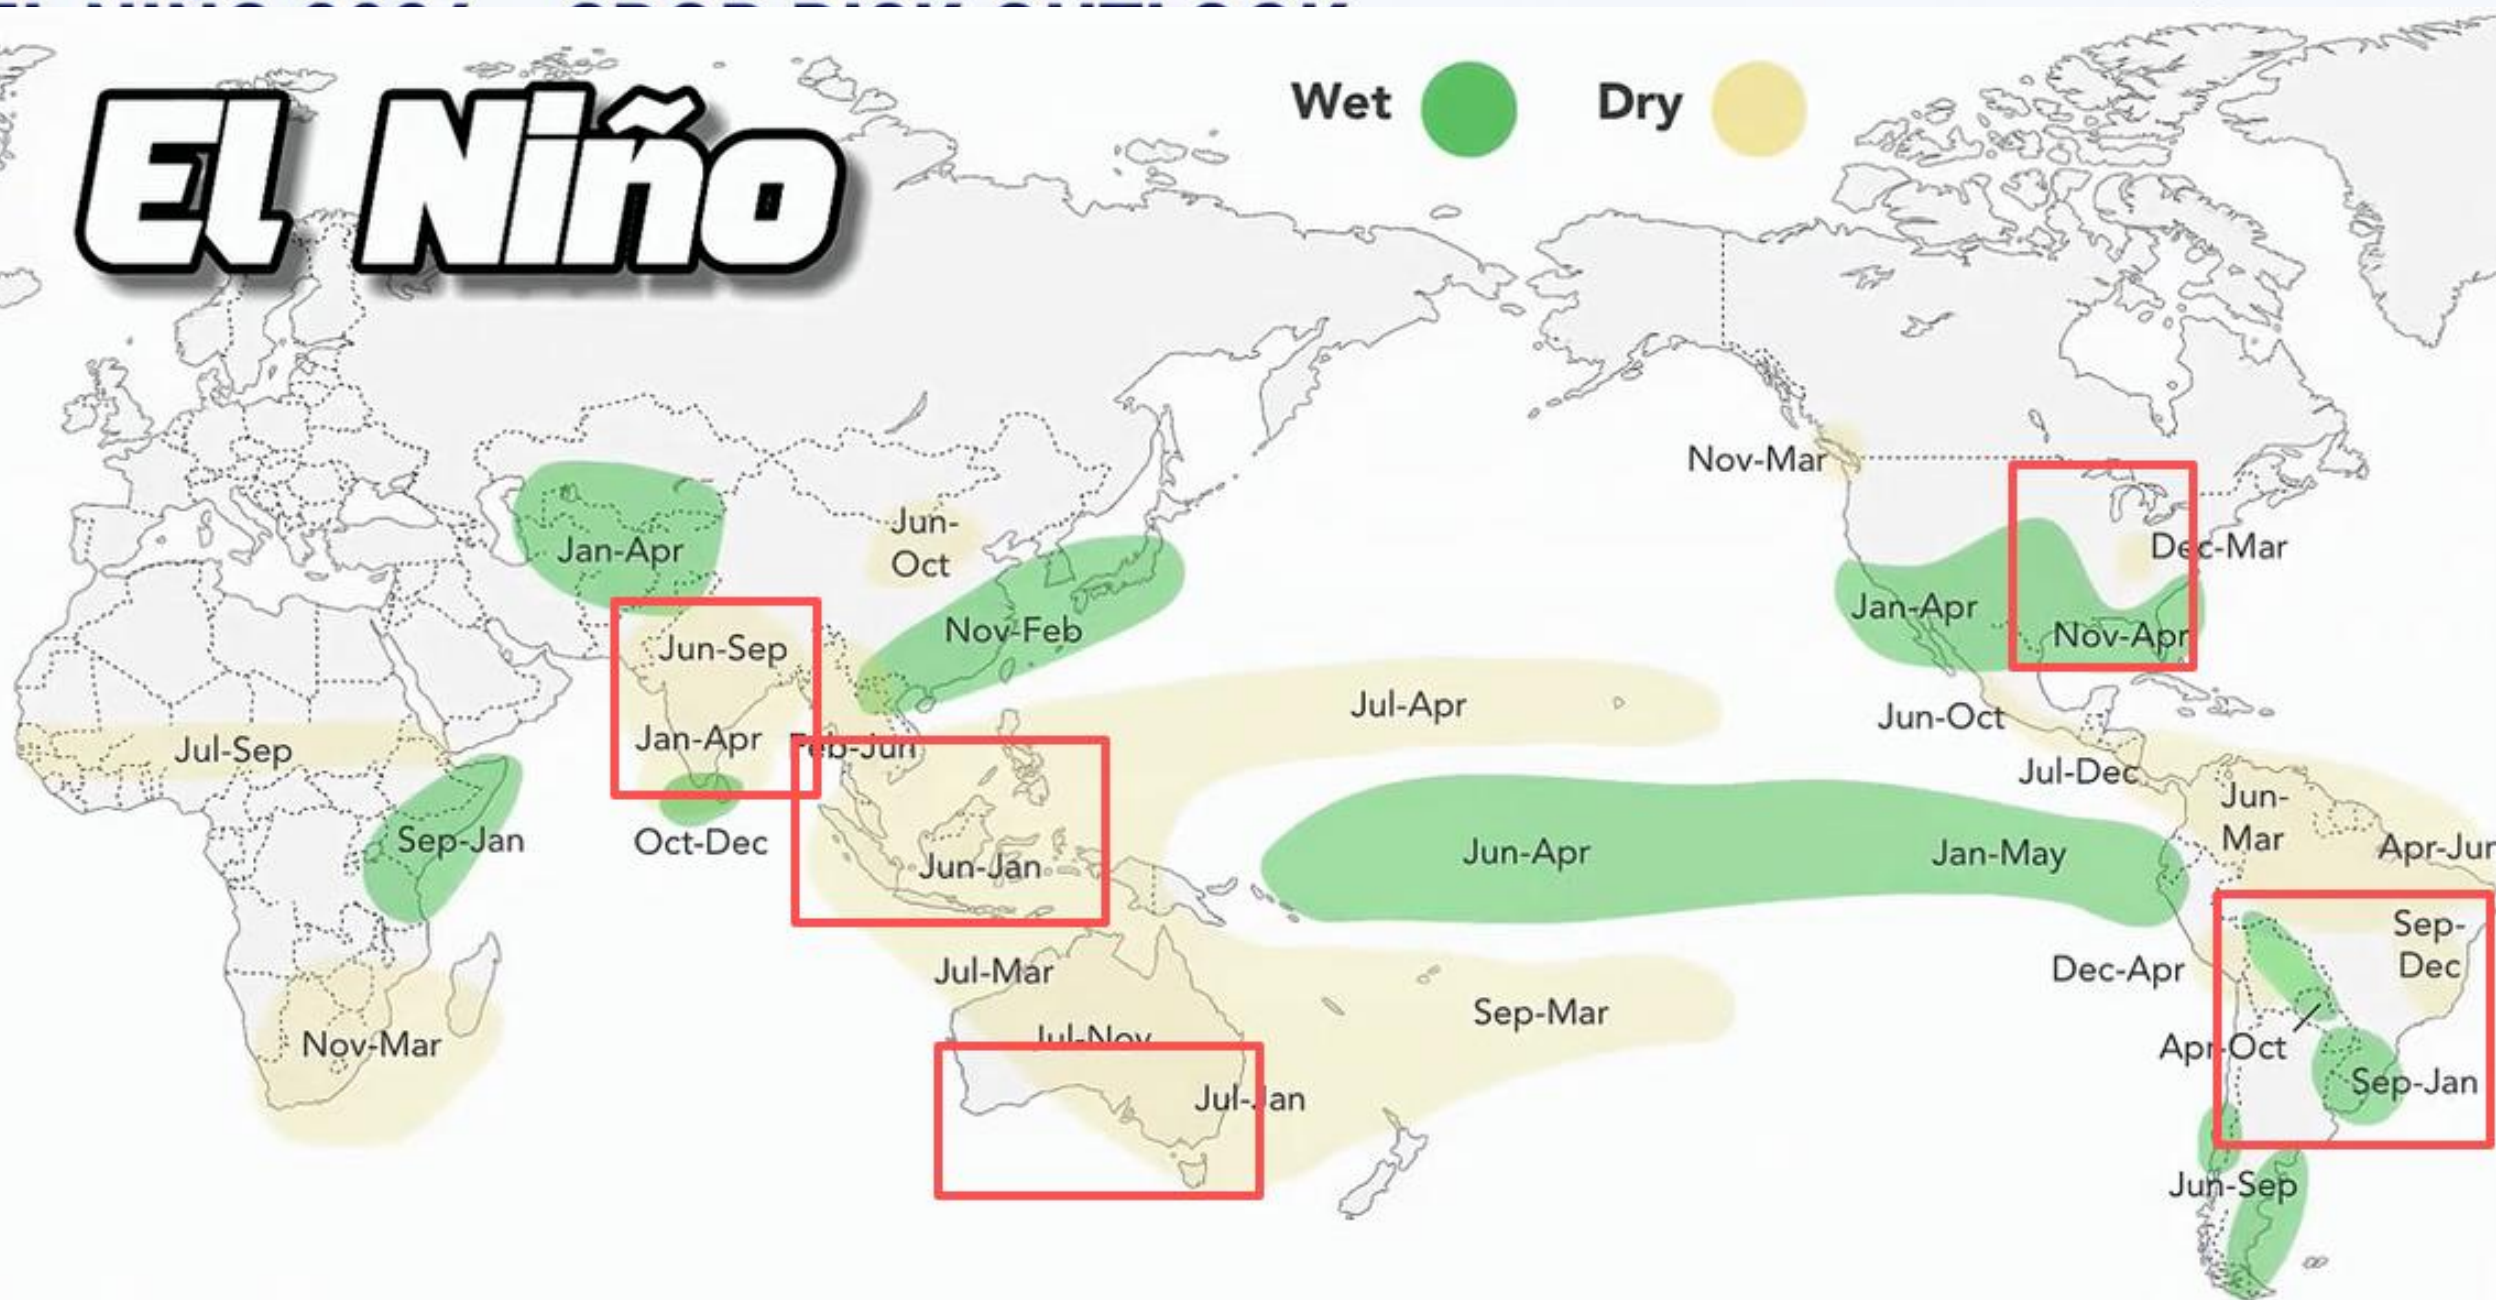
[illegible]

El Niño

Wet Dry

Nov-Mar
Jun-Oct
Jan-Apr
Jun-Sep
Jan-Apr
Feb-Jun
Nov-Feb
Dec-Mar
Jan-Apr
Nov-Apr
Jul-Apr
Jun-Oct
Jul-Dec
Jul-Sep
Sep-Jan
Oct-Dec
Jun-Jan
Jun-Apr
Jan-May
Jun-Mar
Apr-Jun
Sep-Dec
Dec-Apr
Jul-Mar
Sep-Mar
Jul-Nov
Nov-Mar
Jul-Jan
Apr-Oct
Sep-Jan
Jun-Sep